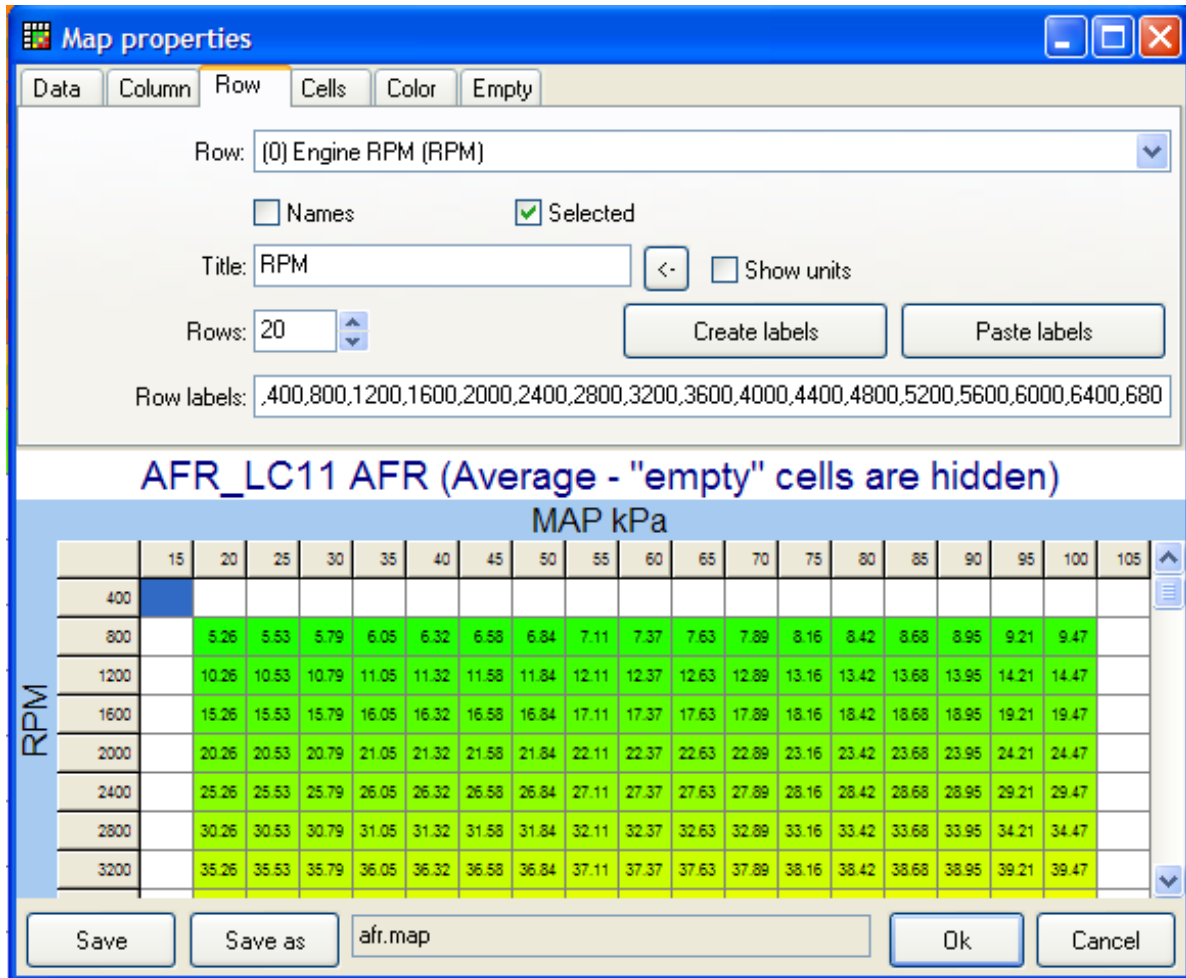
Map properties

Data | Column | Row | Cells | Color | Empty

Row: (0) Engine RPM (RPM)

Names
Selected

Title: RPM
<-
Show units

Rows: 20
Create labels
Paste labels

Row labels: ,400,800,1200,1600,2000,2400,2800,3200,3600,4000,4400,4800,5200,5600,6000,6400,680

AFR_LC11 AFR (Average - "empty" cells are hidden)

MAP kPa

RPM

| | 15 | 20 | 25 | 30 | 35 | 40 | 45 | 50 | 55 | 60 | 65 | 70 | 75 | 80 | 85 | 90 | 95 | 100 | 105 |
|---|---|---|---|---|---|---|---|---|---|---|---|---|---|---|---|---|---|---|---|
| 400 | | | | | | | | | | | | | | | | | | | |
| 800 | | 5.26 | 5.53 | 5.79 | 6.05 | 6.32 | 6.58 | 6.84 | 7.11 | 7.37 | 7.63 | 7.89 | 8.16 | 8.42 | 8.68 | 8.95 | 9.21 | 9.47 | |
| 1200 | | 10.26 | 10.53 | 10.79 | 11.05 | 11.32 | 11.58 | 11.84 | 12.11 | 12.37 | 12.63 | 12.89 | 13.16 | 13.42 | 13.68 | 13.95 | 14.21 | 14.47 | |
| 1600 | | 15.26 | 15.53 | 15.79 | 16.05 | 16.32 | 16.58 | 16.84 | 17.11 | 17.37 | 17.63 | 17.89 | 18.16 | 18.42 | 18.68 | 18.95 | 19.21 | 19.47 | |
| 2000 | | 20.26 | 20.53 | 20.79 | 21.05 | 21.32 | 21.58 | 21.84 | 22.11 | 22.37 | 22.63 | 22.89 | 23.16 | 23.42 | 23.68 | 23.95 | 24.21 | 24.47 | |
| 2400 | | 25.26 | 25.53 | 25.79 | 26.05 | 26.32 | 26.58 | 26.84 | 27.11 | 27.37 | 27.63 | 27.89 | 28.16 | 28.42 | 28.68 | 28.95 | 29.21 | 29.47 | |
| 2800 | | 30.26 | 30.53 | 30.79 | 31.05 | 31.32 | 31.58 | 31.84 | 32.11 | 32.37 | 32.63 | 32.89 | 33.16 | 33.42 | 33.68 | 33.95 | 34.21 | 34.47 | |
| 3200 | | 35.26 | 35.53 | 35.79 | 36.05 | 36.32 | 36.58 | 36.84 | 37.11 | 37.37 | 37.63 | 37.89 | 38.16 | 38.42 | 38.68 | 38.95 | 39.21 | 39.47 | |

Save
Save as
afr.map
Ok
Cancel